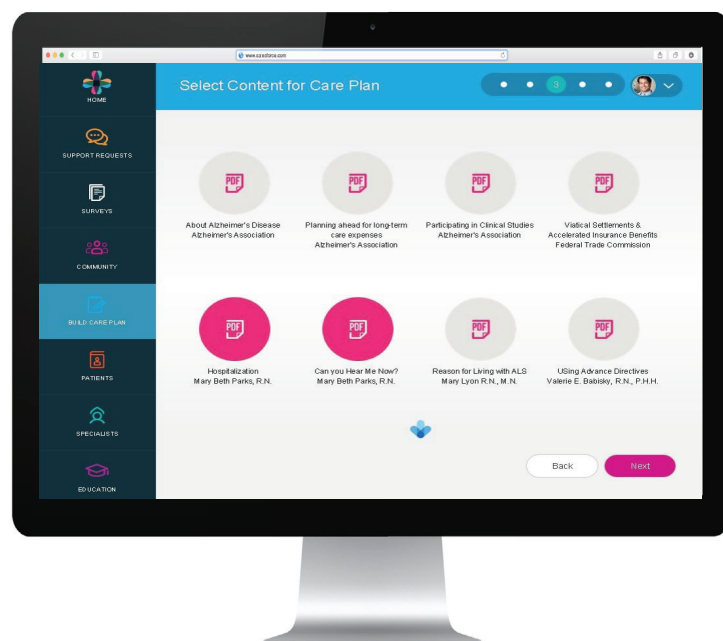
www.salesforce.com

HOME

SUPPORT REQUESTS

SURVEYS

COMMUNITY

BUILD CARE PLAN

PATIENTS

SPECIALISTS

EDUCATION

Select Content for Care Plan

3

PDF

About Alzheimer's Disease
Alzheimer's Association

PDF

Planning ahead for long-term care expenses
Alzheimer's Association

PDF

Participating in Clinical Studies
Alzheimer's Association

PDF

Viatical Settlements & Accelerated Insurance Benefits
Federal Trade Commission

PDF

Hospitalization
Mary Beth Parks, R.N.

PDF

Can you Hear Me Now?
Mary Beth Parks, R.N.

PDF

Reason for Living with ALS
Mary Lyon R.N., M.N.

PDF

USing Advance Directives
Valerie E. Babisky, R.N., P.H.H.

Back

Next